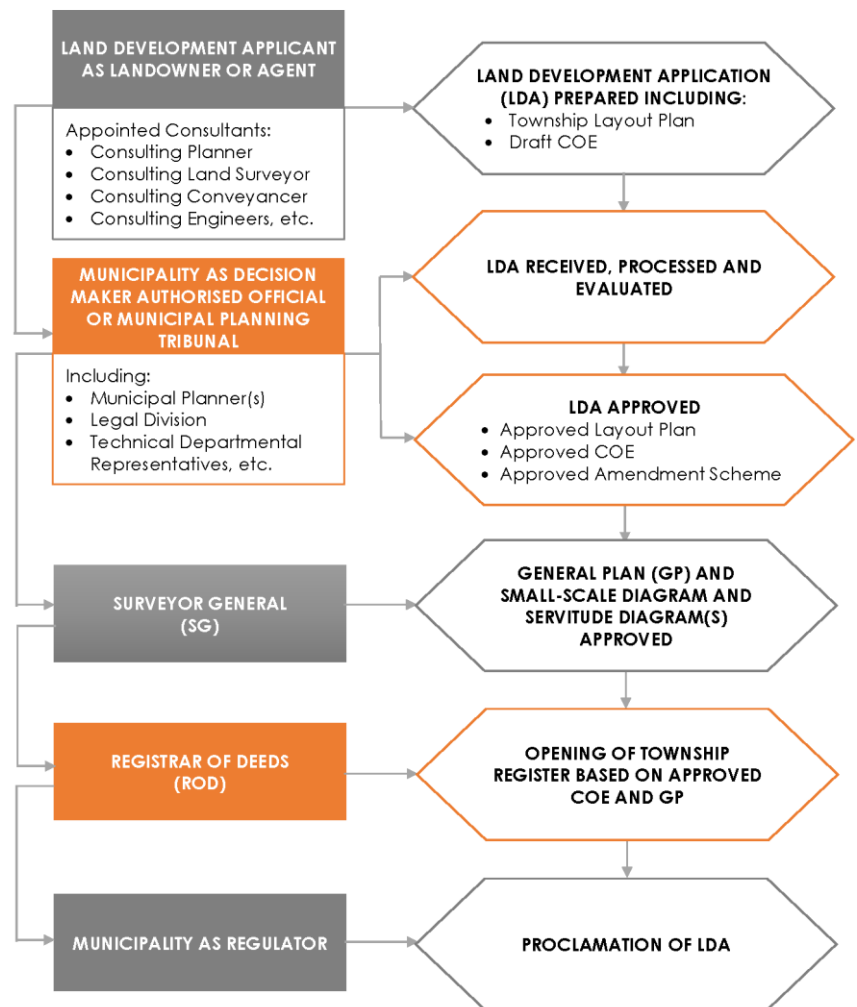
LAND DEVELOPMENT APPLICANT AS LANDOWNER OR AGENT

Appointed Consultants:
- Consulting Planner
- Consulting Land Surveyor
- Consulting Conveyancer
- Consulting Engineers, etc.

LAND DEVELOPMENT APPLICATION (LDA) PREPARED INCLUDING:
- Township Layout Plan
- Draft COE

MUNICIPALITY AS DECISION MAKER AUTHORISED OFFICIAL OR MUNICIPAL PLANNING TRIBUNAL

Including:
- Municipal Planner(s)
- Legal Division
- Technical Departmental Representatives, etc.

LDA RECEIVED, PROCESSED AND EVALUATED

LDA APPROVED
- Approved Layout Plan
- Approved COE
- Approved Amendment Scheme

SURVEYOR GENERAL (SG)

GENERAL PLAN (GP) AND SMALL-SCALE DIAGRAM AND SERVITUDE DIAGRAM(S) APPROVED

REGISTRAR OF DEEDS (ROD)

OPENING OF TOWNSHIP REGISTER BASED ON APPROVED COE AND GP

MUNICIPALITY AS REGULATOR

PROCLAMATION OF LDA